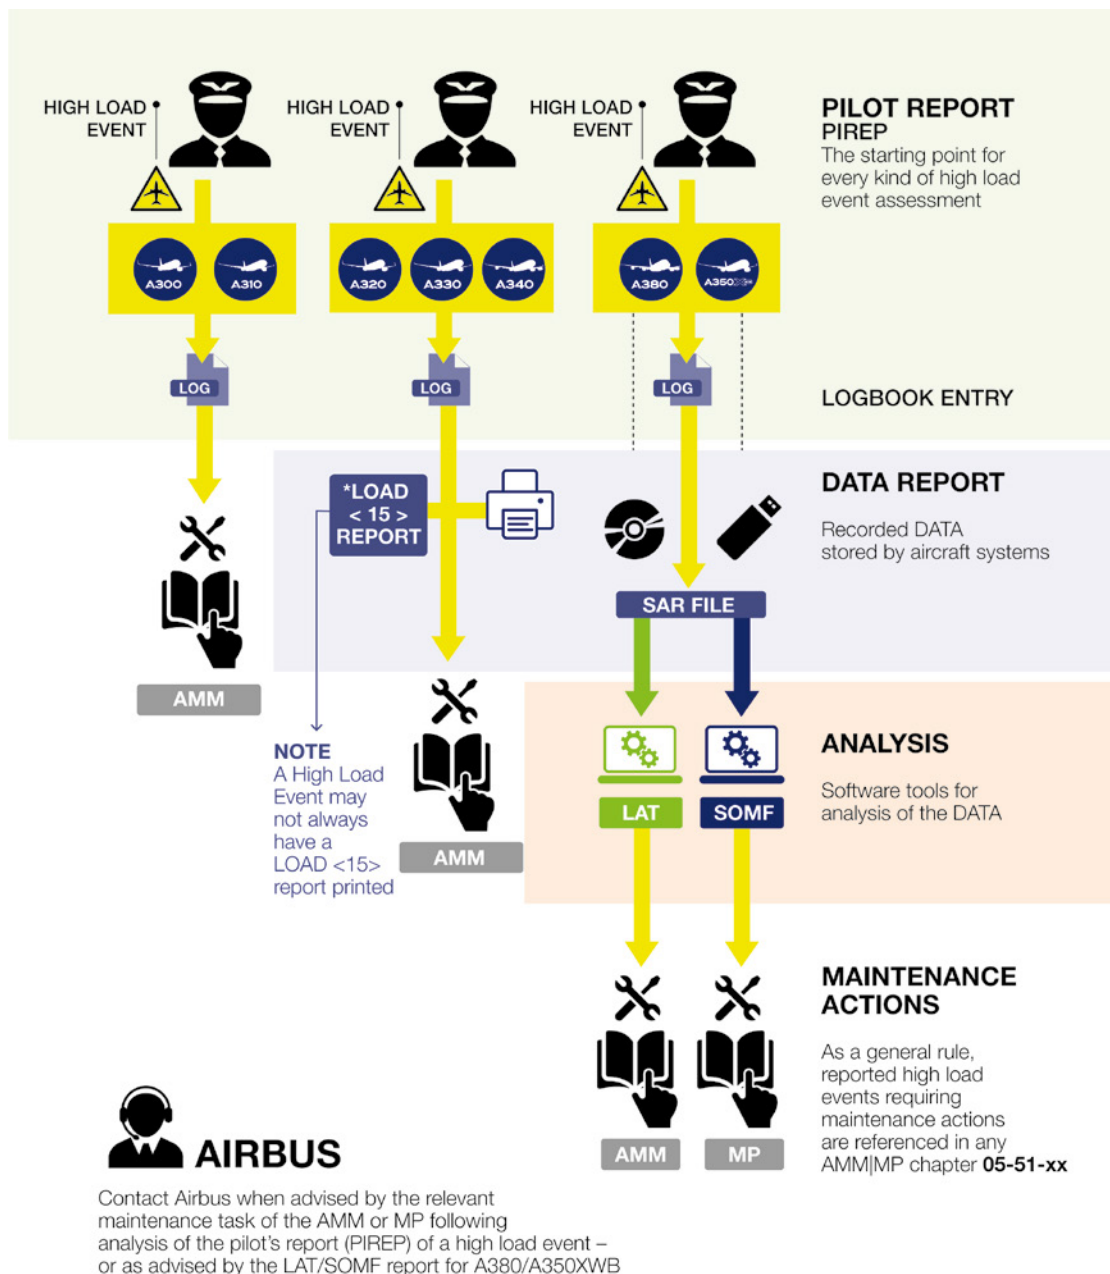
HIGH LOAD EVENT

HIGH LOAD EVENT

HIGH LOAD EVENT

PILOT REPORT
PIREP
The starting point for every kind of high load event assessment

A300 A310

A320 A330 A340

A380 A350XWB

LOG

LOG

LOG

LOGBOOK ENTRY

*LOAD < 15 > REPORT

DATA REPORT

Recorded DATA stored by aircraft systems

SAR FILE

AMM

NOTE
A High Load Event may not always have a LOAD <15> report printed

AMM

ANALYSIS

Software tools for analysis of the DATA

LAT

SOMF

MAINTENANCE ACTIONS

As a general rule, reported high load events requiring maintenance actions are referenced in any AMM|MP chapter **05-51-xx**

AMM

MP

AIRBUS

Contact Airbus when advised by the relevant maintenance task of the AMM or MP following analysis of the pilot's report (PIREP) of a high load event – or as advised by the LAT/SOMF report for A380/A350XWB